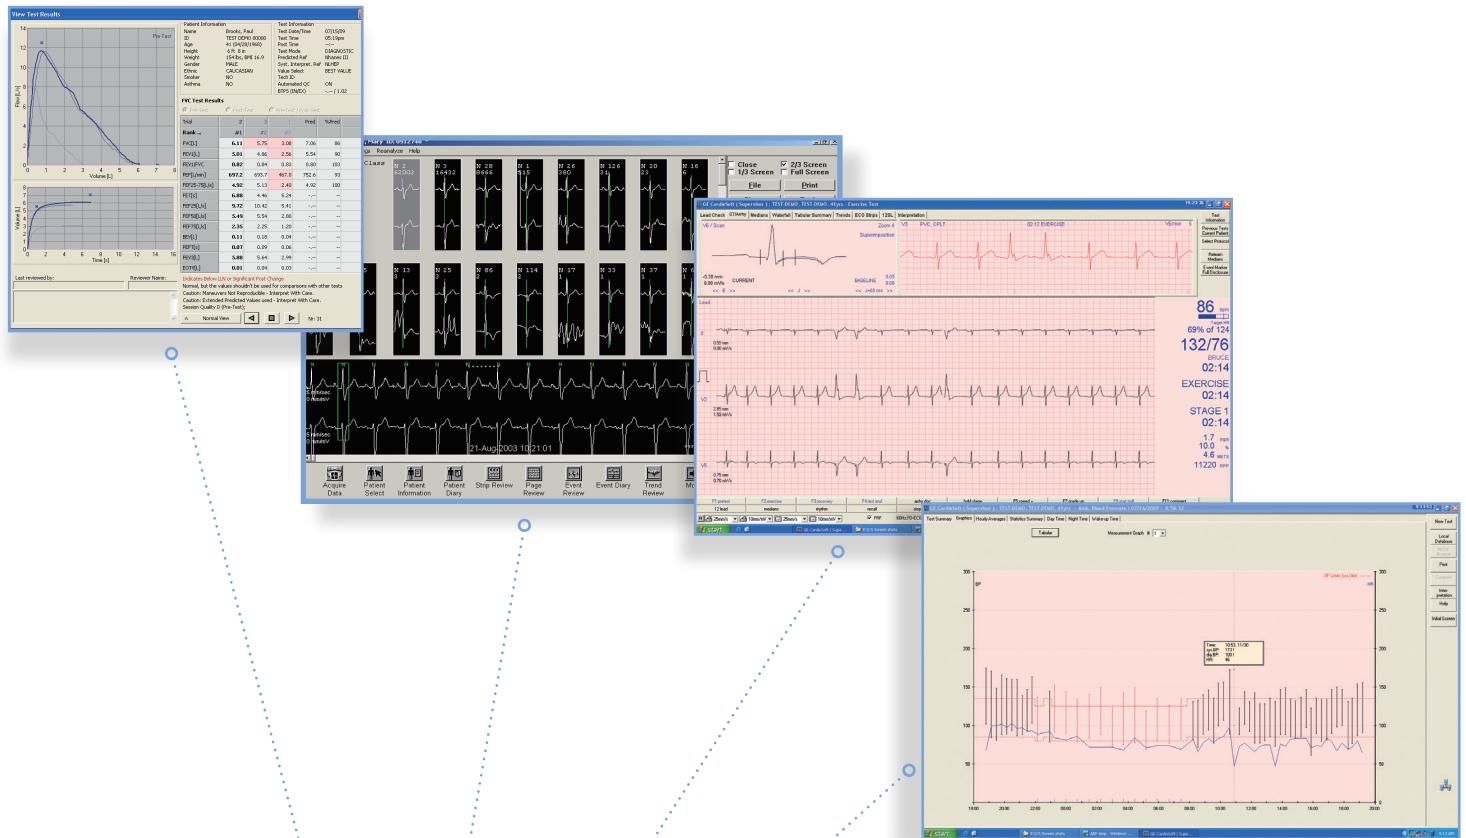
View Test Results

Patient Information
Name Brooks, Paul
ID TEST DEMO 00080
Age 41 (04/28/1960)
Height 6 ft 0 in
Weight 154 lbs, BMI 16.9
Gender MALE
Ethnic CAUCASIAN
Smoker NO
Asthma NO

Test Information
Test Date/Time 07/15/09
Test Time 05:19pm
Post Time
Test Mode DIAGNOSTIC
Predicted Ref Nhanes III
Syst. Interpret. Ref NLHEP
Value Select BEST VALUE
Tech ID
Automated QC ON

FVC Test Results

Pre-Test

Flow [L/s]
Volume [L]
Volume [L]
Time [s]

| Trial | | | | Pred | %Pred |
|---|---|---|---|---|---|
| Rank | #1 | #2 | #3 | | |
| FVC[L] | 6.11 | 5.75 | 3.08 | 7.06 | 86 |
| FEV1[L] | 5.01 | 4.86 | 2.56 | 5.54 | 90 |
| FEV1/FVC | 0.82 | 0.84 | 0.83 | 0.80 | 103 |
| PEF[L/min] | 697.2 | 693.7 | 467.8 | 752.6 | 93 |
| FEF25-75[L/s] | 4.92 | 5.13 | 2.48 | 4.92 | 100 |
| FET[s] | 6.88 | 4.46 | 6.24 | | |
| FEF25[L/s] | 9.72 | 10.42 | 5.41 | | |
| FEF50[L/s] | 5.49 | 5.54 | 2.88 | | |
| FEF75[L/s] | 2.35 | 2.25 | 1.20 | | |
| BEV[L] | 0.11 | 0.18 | 0.04 | | |
| PEFT[s] | 0.07 | 0.09 | 0.06 | | |
| FEV3[L] | 5.88 | 5.64 | 2.99 | | |
| EOTV[L] | 0.01 | 0.04 | 0.03 | | |

Indicates Below LLN or Significant Post Change
Normal, but the values shouldn't be used for comparisons with other tests
Caution: Maneuvers Not Reproducible - Interpret With Care.
Caution: Extended Predicted Values used - Interpret With Care.
Session Quality D (Pre-Test)

Last reviewed by:
Reviewer Name:
Normal View
Nr: 31

Reanalyze Help
Close
1/3 Screen
2/3 Screen
Full Screen
File
Print
21-Aug-2003 10:21:01
Acquire Data
Patient Select
Patient Information
Patient Diary
Strip Review
Page Review
Event Review
Event Diary
Trend Review

GE CardioSoft ( Supervisor ) : TEST DEMO, TEST DEMO, 41yrs - Exercise Test
Lead Check
Medians
Waterfall
Tabular Summary
Trends
ECG Strips
12SL
Interpretation
V6 / Scan
Zoom 4
Superimposition
CURRENT
BASELINE
V3 PVC, CPLT
02:12 EXERCISE
86 bpm
69% of 124
132/76
BRUCE
02:14
EXERCISE
02:14
STAGE 1
02:14
1.7 mph
10.0 %
4.6 METS
11220 RPP
start

GE CardioSoft ( Supervisor ) : TEST DEMO, TEST DEMO, 41yrs - Amb. Blood Pressure
Test Summary
Graphics
Hourly Averages
Statistics Summary
Dip Time
Night Time
Wake-up Time
Tabular
Measurement Graph
New Test
Print
Help
Initial Screen
BP
start